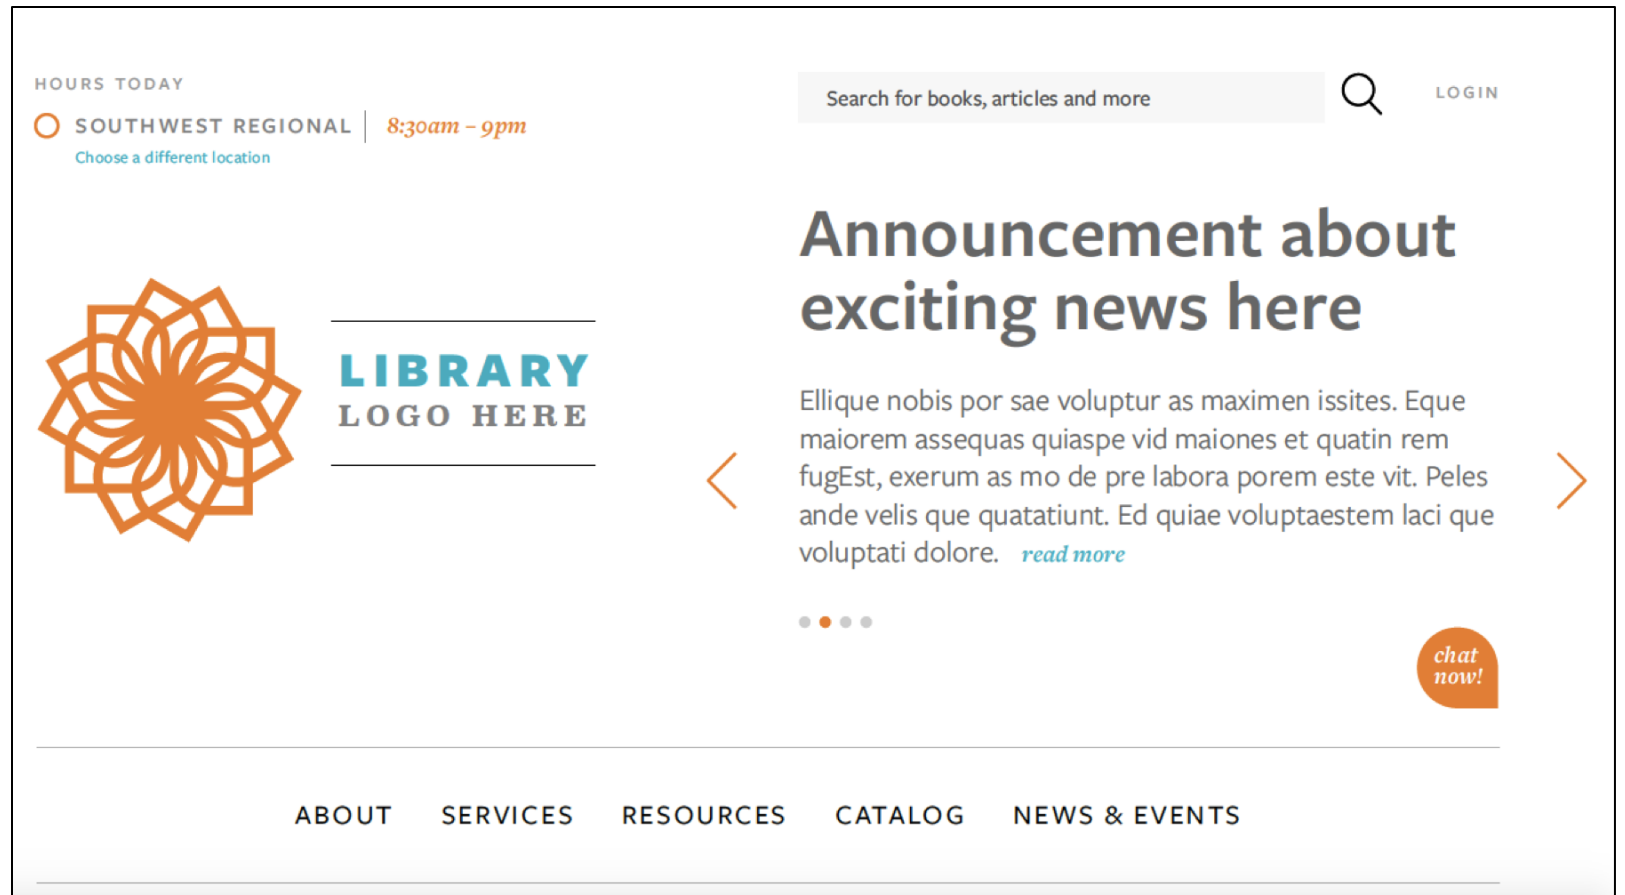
HOURS TODAY

SOUTHWEST REGIONAL | 8:30am – 9pm

Choose a different location

Search for books, articles and more

LOGIN

LIBRARY
LOGO HERE

Announcement about exciting news here

Ellique nobis por sae voluptur as maximen issites. Eque maiorem assequas quiaspe vid maiones et quatin rem fugEst, exerum as mo de pre labora porem este vit. Peles ande velis que quatatiunt. Ed quiae voluptaestem laci que voluptati dolore. read more

chat now!

ABOUT SERVICES RESOURCES CATALOG NEWS & EVENTS